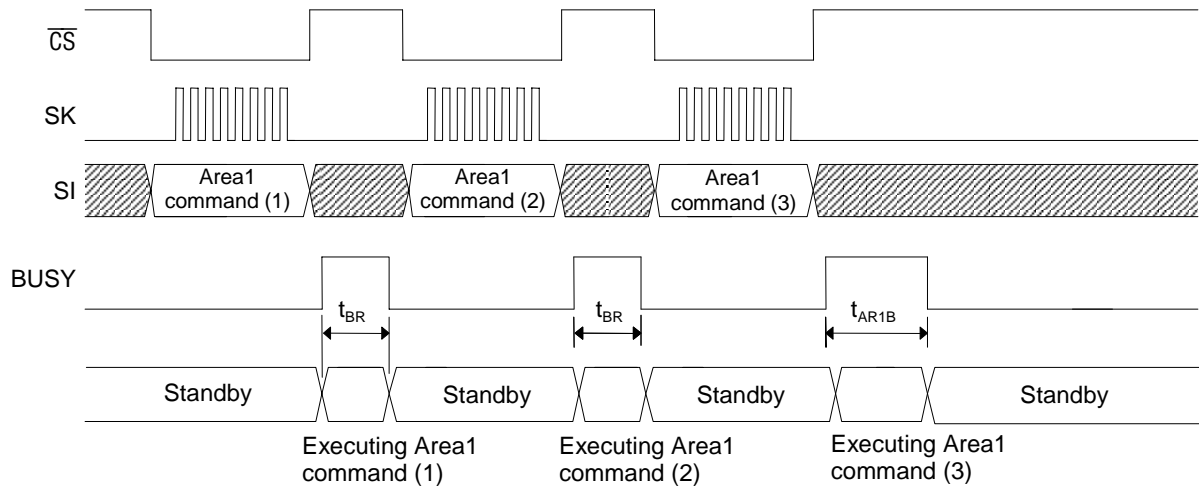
$\overline{CS}$

SK

SI

Area1 command (1)

Area1 command (2)

Area1 command (3)

BUSY

$t_{BR}$

$t_{BR}$

$t_{AR1B}$

Standby

Standby

Standby

Standby

Executing Area1 command (1)

Executing Area1 command (2)

Executing Area1 command (3)